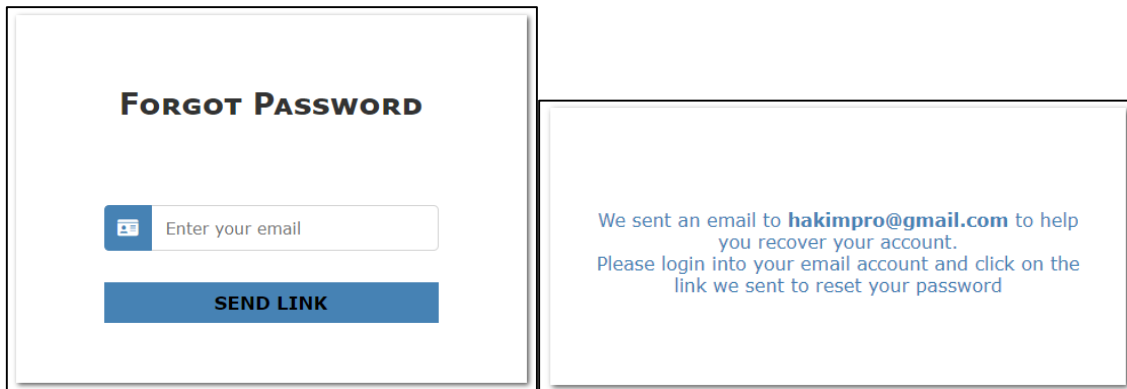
FORGOT PASSWORD

Enter your email

SEND LINK

We sent an email to **hakimpro@gmail.com** to help you recover your account.
Please login into your email account and click on the link we sent to reset your password